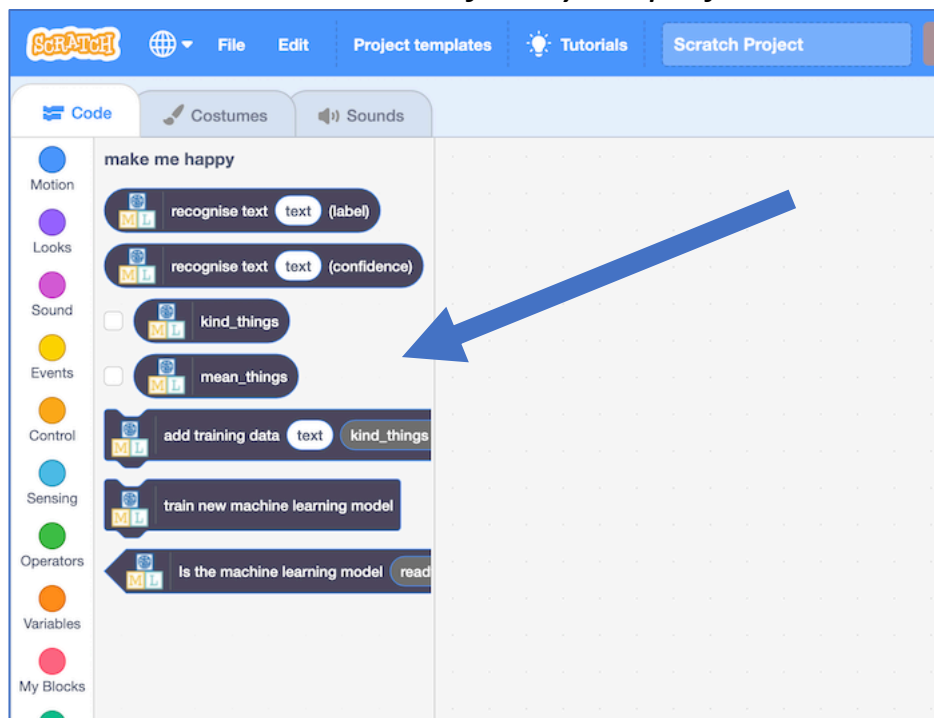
SCRATCH File Edit Project templates Tutorials Scratch Project

Code Costumes Sounds

Motion
Looks
Sound
Events
Control
Sensing
Operators
Variables
My Blocks

make me happy

ML recognise text text (label)

ML recognise text text (confidence)

ML kind_things

ML mean_things

ML add training data text kind_things

ML train new machine learning model

ML Is the machine learning model read